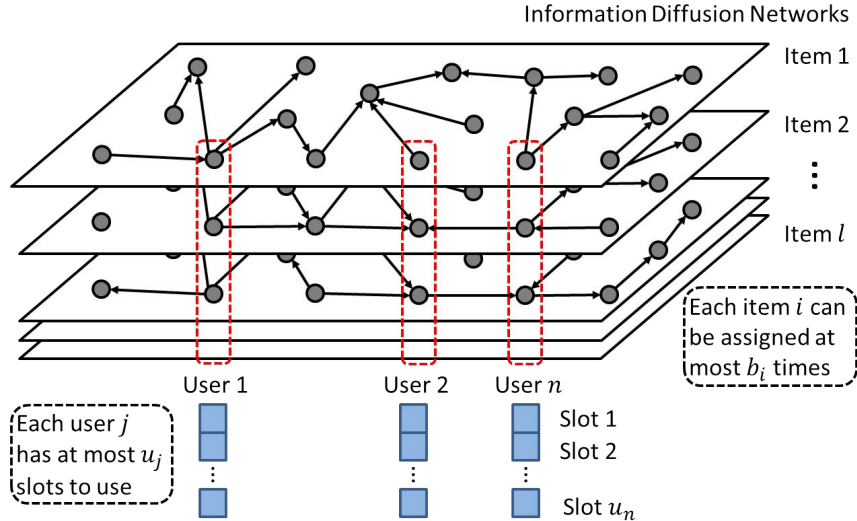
Information Diffusion Networks

Item 1

Item 2

⋮

Item $l$

Each item $i$ can be assigned at most $b_i$ times

User 1

User 2

User $n$

Each user $j$ has at most $u_j$ slots to use

Slot 1

Slot 2

⋮

Slot $u_n$